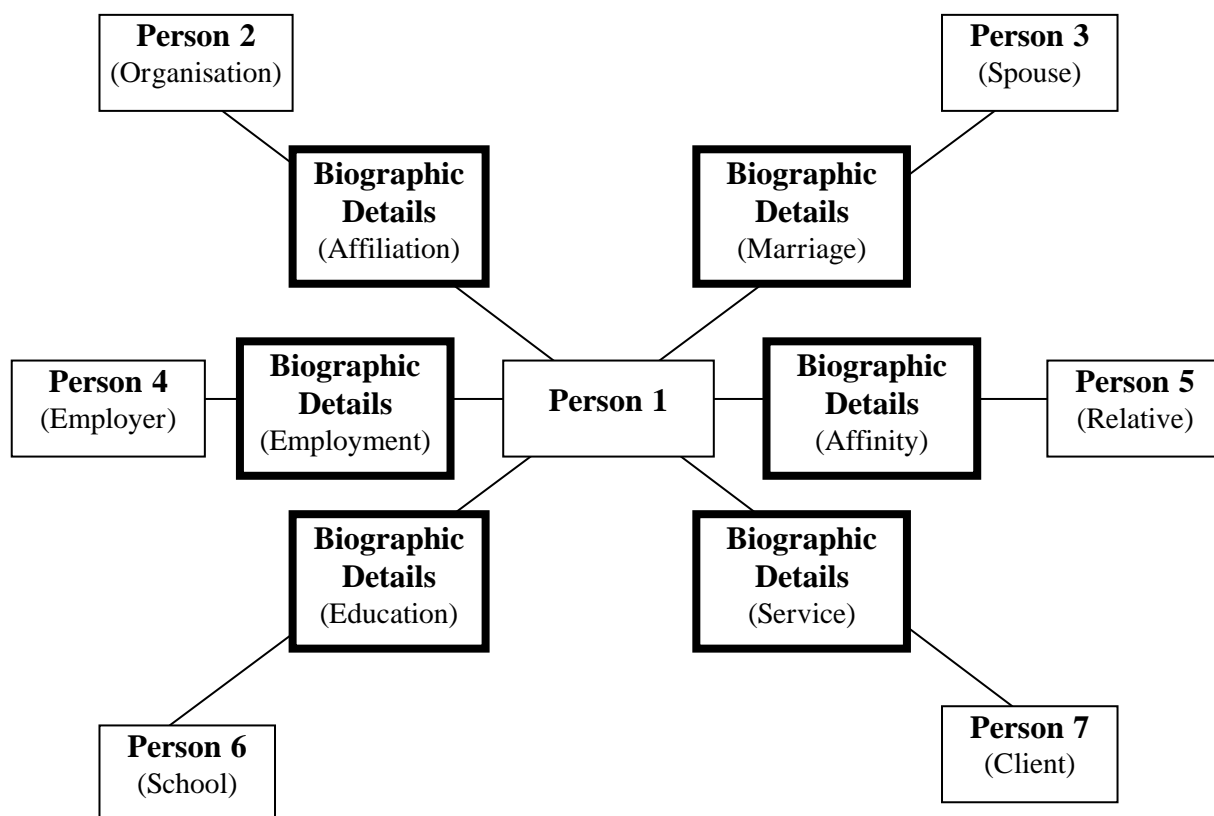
Person 2
(Organisation)

Person 3
(Spouse)

Biographic Details
(Affiliation)

Biographic Details
(Marriage)

Person 4
(Employer)

Biographic Details
(Employment)

Person 1

Biographic Details
(Affinity)

Person 5
(Relative)

Biographic Details
(Education)

Biographic Details
(Service)

Person 6
(School)

Person 7
(Client)